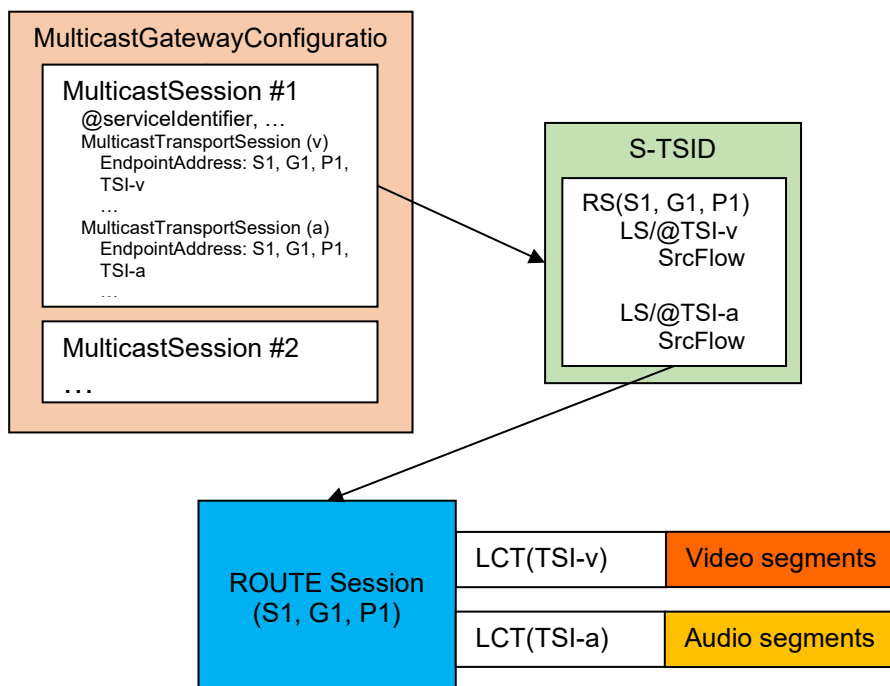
MulticastGatewayConfiguratio

MulticastSession #1
@serviceIdentifier, …
MulticastTransportSession (v)
EndpointAddress: S1, G1, P1, TSI-v
…
MulticastTransportSession (a)
EndpointAddress: S1, G1, P1, TSI-a
…

MulticastSession #2
…

S-TSID

RS(S1, G1, P1)
LS/@TSI-v
SrcFlow

LS/@TSI-a
SrcFlow

ROUTE Session
(S1, G1, P1)

LCT(TSI-v)

Video segments

LCT(TSI-a)

Audio segments